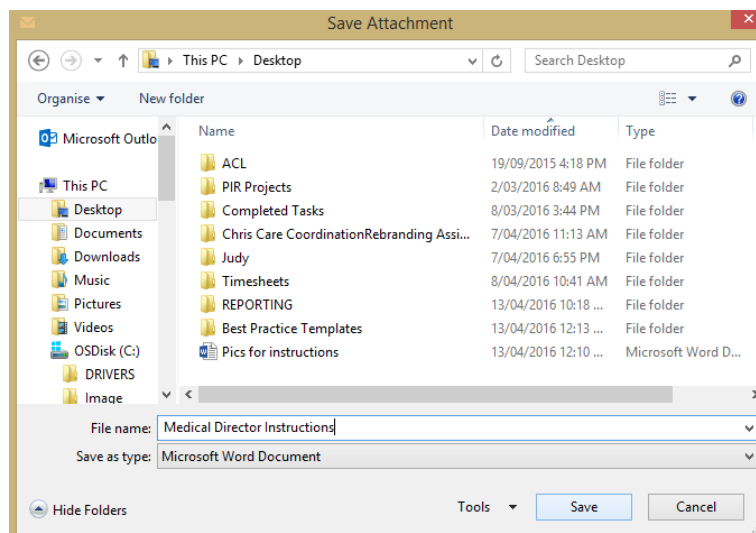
Save Attachment

This PC ▸ Desktop

Search Desktop

Organise ▾ New folder

Microsoft Outlo

This PC
Desktop
Documents
Downloads
Music
Pictures
Videos
OSDisk (C:)
DRIVERS
Image

| Name | Date modified | Type |
|---|---|---|
| ACL | 19/09/2015 4:18 PM | File folder |
| PIR Projects | 2/03/2016 8:49 AM | File folder |
| Completed Tasks | 8/03/2016 3:44 PM | File folder |
| Chris Care CoordinationRebranding Assi... | 7/04/2016 11:13 AM | File folder |
| Judy | 7/04/2016 6:55 PM | File folder |
| Timesheets | 8/04/2016 10:41 AM | File folder |
| REPORTING | 13/04/2016 10:18 ... | File folder |
| Best Practice Templates | 13/04/2016 12:13 ... | File folder |
| Pics for instructions | 13/04/2016 12:10 ... | Microsoft Word D... |

File name: Medical Director Instructions

Save as type: Microsoft Word Document

Hide Folders

Tools ▾

Save

Cancel